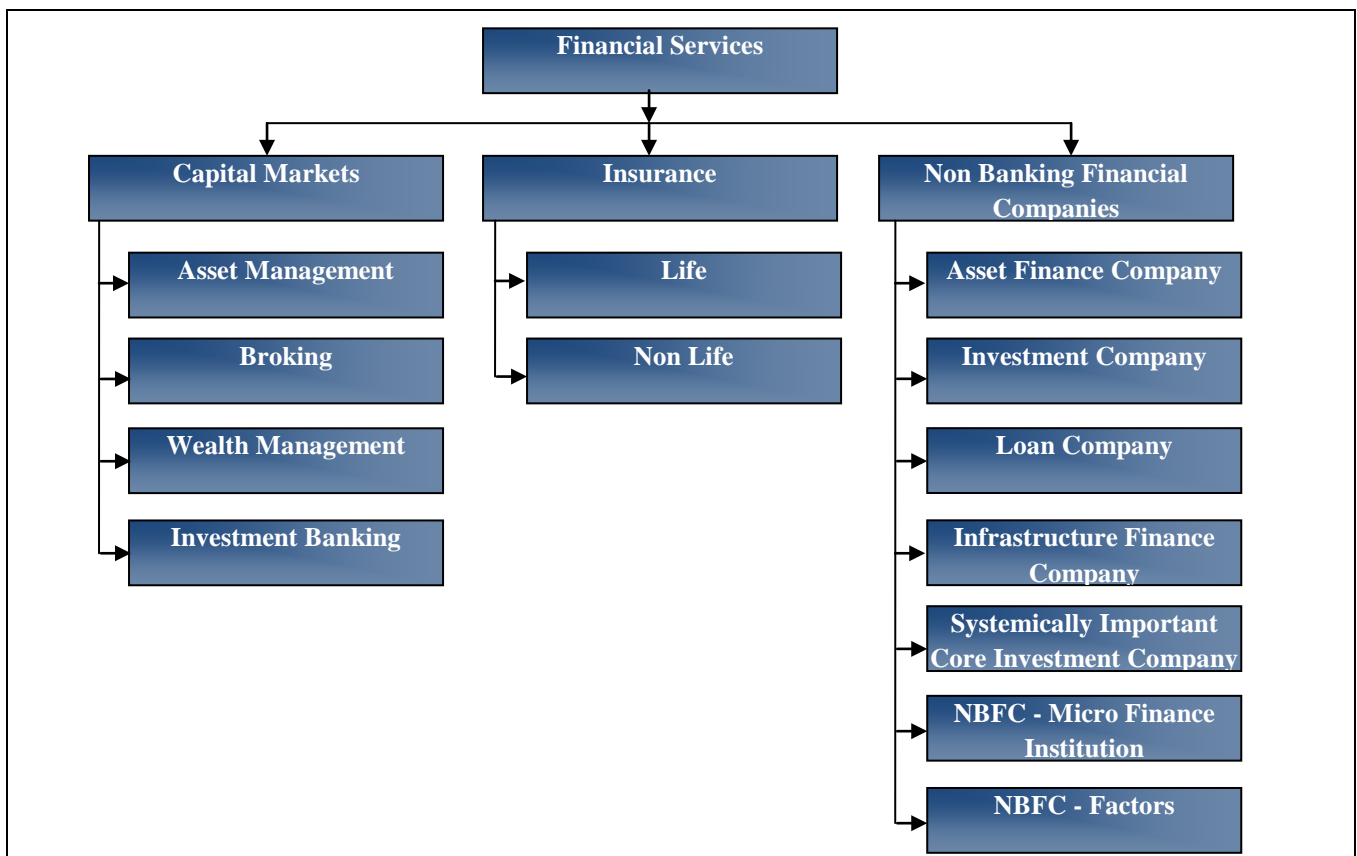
Financial Services

Capital Markets

Asset Management

Broking

Wealth Management

Investment Banking

Insurance

Life

Non Life

Non Banking Financial Companies

Asset Finance Company

Investment Company

Loan Company

Infrastructure Finance Company

Systemically Important Core Investment Company

NBFC - Micro Finance Institution

NBFC - Factors